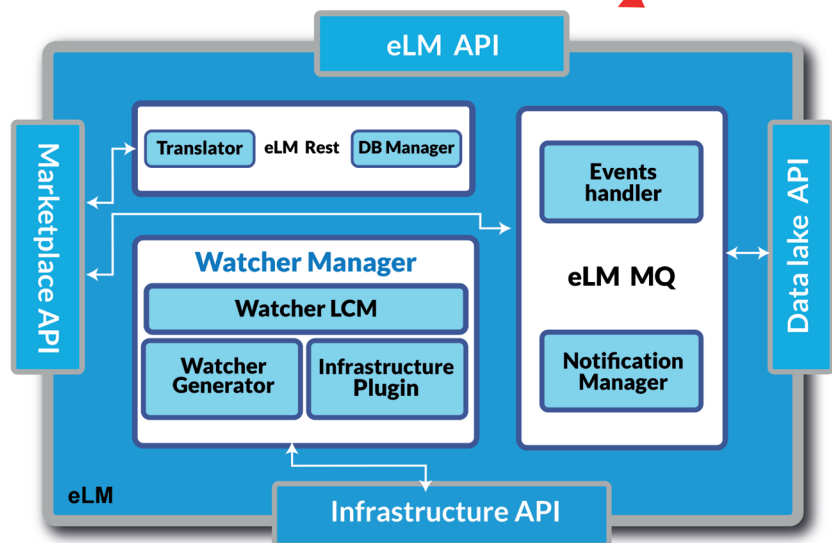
eLM API

Marketplace API

Translator
eLM Rest
DB Manager

Watcher Manager
Watcher LCM
Watcher Generator
Infrastructure Plugin

Events handler
eLM MQ
Notification Manager

Data lake API

eLM

Infrastructure API